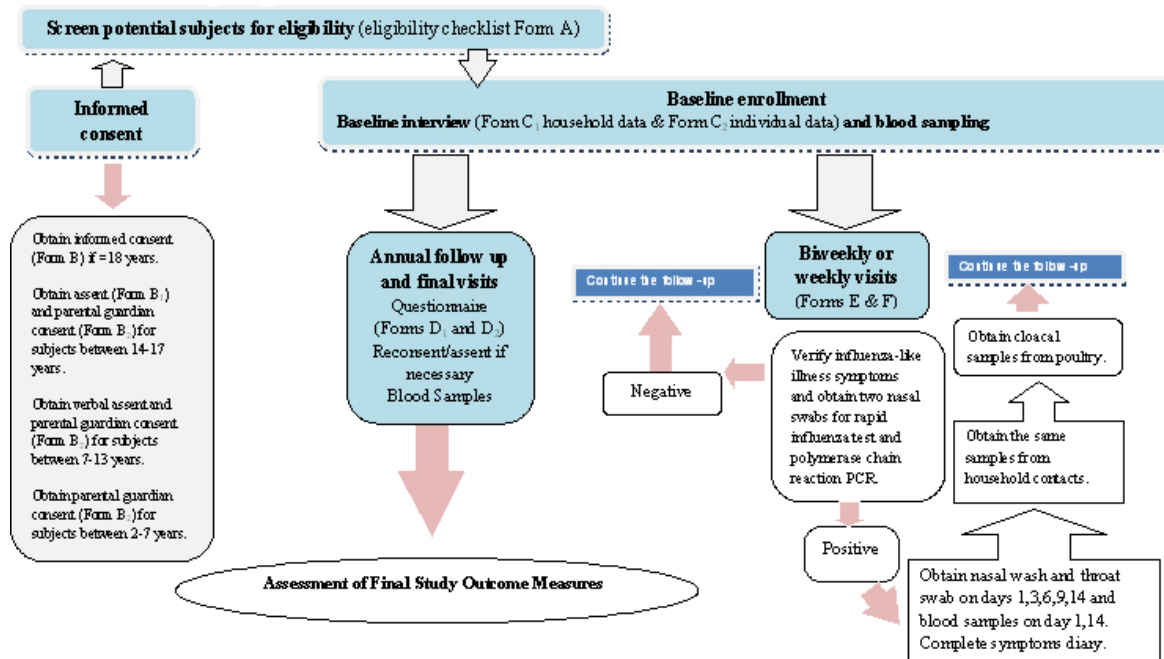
**Screen potential subjects for eligibility** (eligibility checklist Form A)

**Informed consent**

Obtain informed consent (Form B) if =18 years.

Obtain assent (Form $B_1$) and parental guardian consent (Form $B_2$) for subjects between 14-17 years.

Obtain verbal assent and parental guardian consent (Form $B_2$) for subjects between 7-13 years.

Obtain parental guardian consent (Form $B_2$) for subjects between 2-7 years.

**Baseline enrollment**
**Baseline interview** (Form $C_1$ household data & Form $C_2$ individual data) **and blood sampling**

**Annual follow up and final visits**
Questionnaire (Forms $D_1$ and $D_2$)
Reconsent/assent if necessary
Blood Samples

**Biweekly or weekly visits**
(Forms E & F)

Continue the follow-up

Negative

Verify influenza-like illness symptoms and obtain two nasal swabs for rapid influenza test and polymerase chain reaction PCR.

Continue the follow-up

Obtain cloacal samples from poultry.

Obtain the same samples from household contacts.

Positive

Obtain nasal wash and throat swab on days 1,3,6,9,14 and blood samples on day 1,14. Complete symptoms diary.

**Assessment of Final Study Outcome Measures**